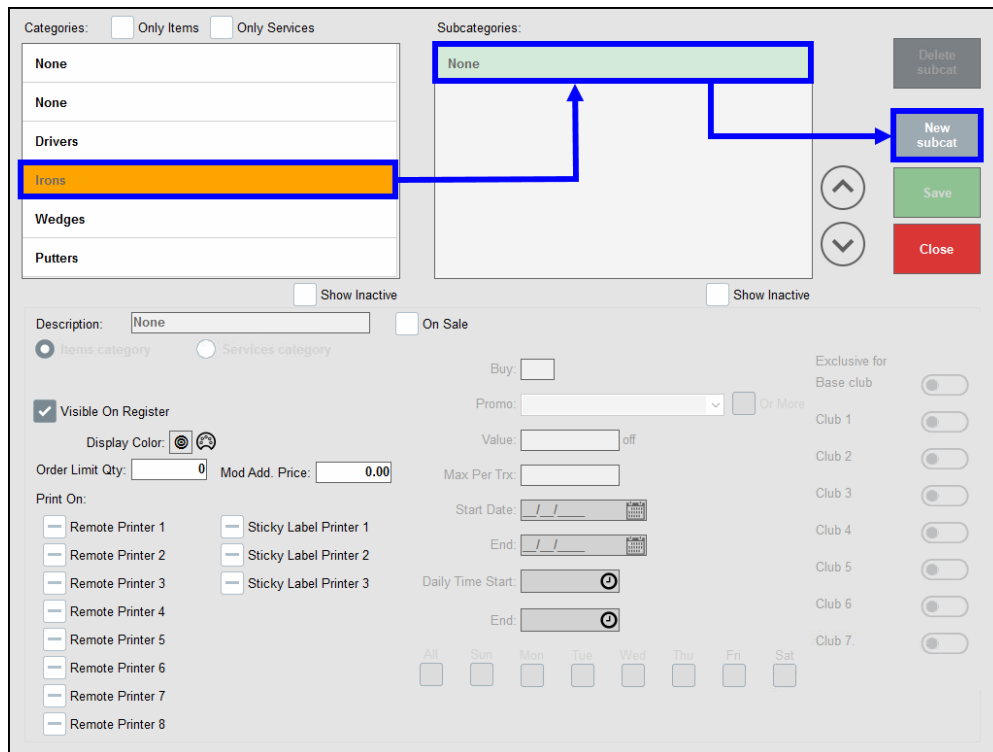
Categories: Only Items Only Services

None

None

Drivers

Irons

Wedges

Putters

Show Inactive

Subcategories:

None

Show Inactive

Delete subcat

New subcat

Save

Close

Description: None

On Sale

Items category Services category

Visible On Register

Display Color:

Order Limit Qty: 0

Mod Add. Price: 0.00

Print On:

Remote Printer 1
Remote Printer 2
Remote Printer 3
Remote Printer 4
Remote Printer 5
Remote Printer 6
Remote Printer 7
Remote Printer 8

Sticky Label Printer 1
Sticky Label Printer 2
Sticky Label Printer 3

Buy:

Promo: Or More

Value: off

Max Per Trx:

Start Date: __/__/____

End: __/__/____

Daily Time Start:

End:

All Sun Mon Tue Wed Thu Fri Sat

Exclusive for

Base club

Club 1

Club 2

Club 3

Club 4

Club 5

Club 6

Club 7.